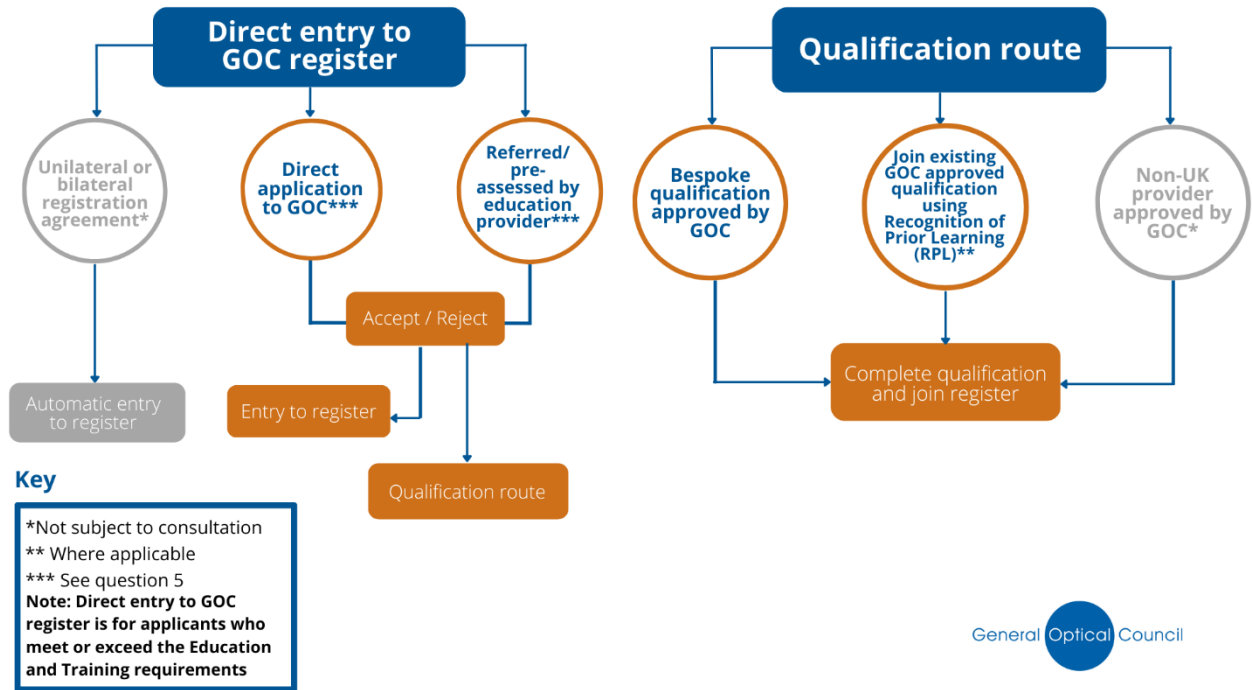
Direct entry to GOC register

Unilateral or bilateral registration agreement*

Direct application to GOC***

Referred/ pre-assessed by education provider***

Accept / Reject

Automatic entry to register

Entry to register

Qualification route

Qualification route

Bespoke qualification approved by GOC

Join existing GOC approved qualification using Recognition of Prior Learning (RPL)**

Non-UK provider approved by GOC*

Complete qualification and join register

Key

*Not subject to consultation
** Where applicable
*** See question 5
Note: Direct entry to GOC register is for applicants who meet or exceed the Education and Training requirements

General Optical Council